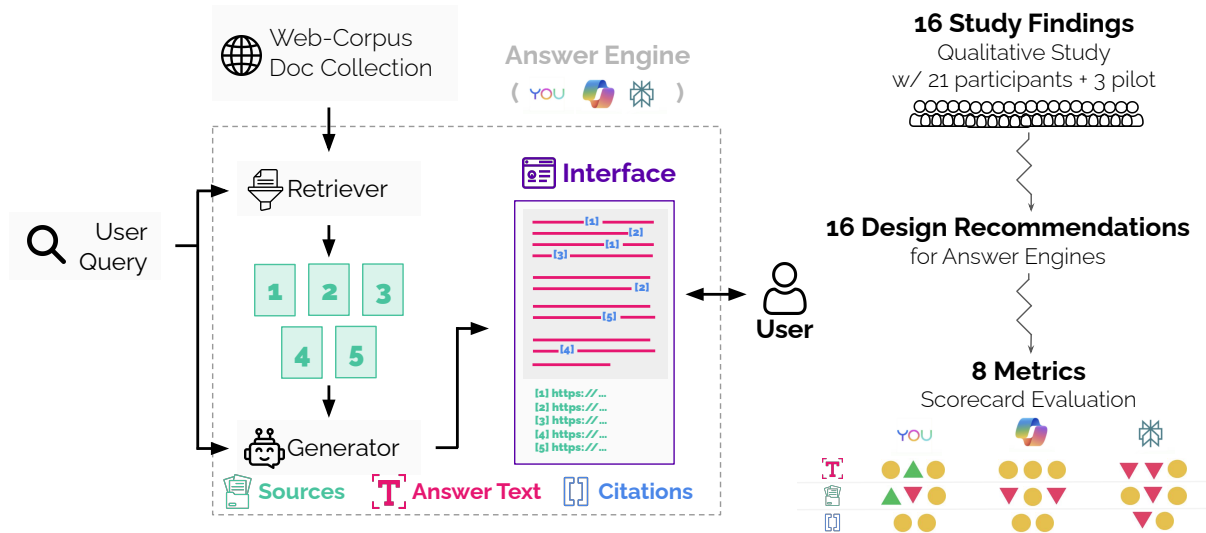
Web-Corpus
Doc Collection

Answer Engine
( YOU )

User Query

Retriever

1 2 3
4 5

Generator

Interface

[1]
[2]
[1]
[3]
[2]
[5]
[4]

[1] https://...
[2] https://...
[3] https://...
[4] https://...
[5] https://...

User

Sources
Answer Text
Citations

16 Study Findings
Qualitative Study
w/ 21 participants + 3 pilot

16 Design Recommendations
for Answer Engines

8 Metrics
Scorecard Evaluation

YOU